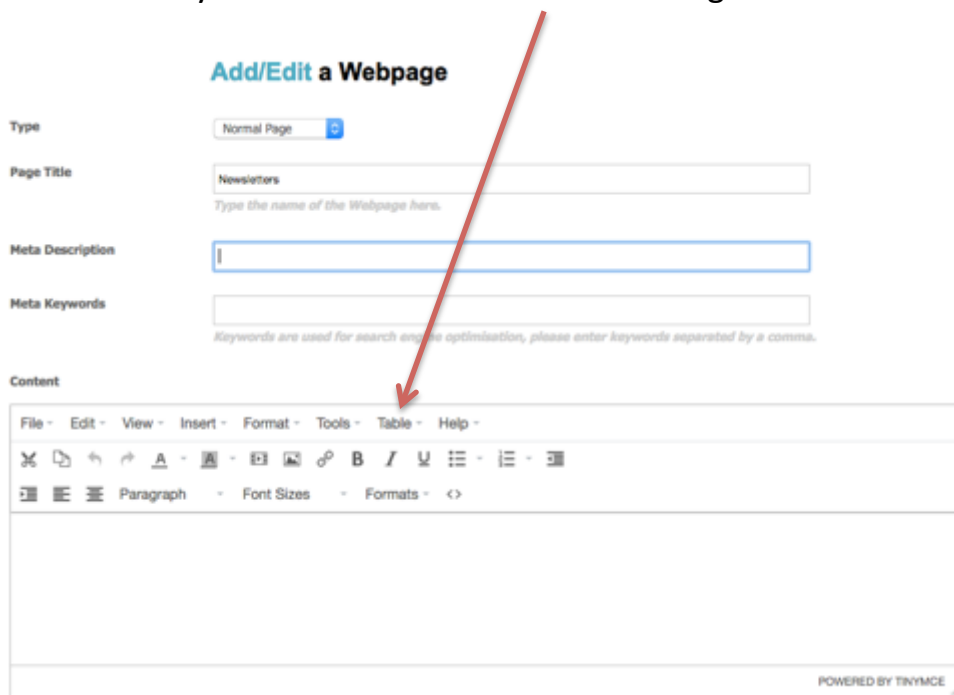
Add/Edit a Webpage

Type

Normal Page

Page Title

Newsletters

Type the name of the Webpage here.

Meta Description

Meta Keywords

Keywords are used for search engine optimisation, please enter keywords separated by a comma.

Content

File Edit View Insert Format Tools Table Help

Paragraph Font Sizes Formats

POWERED BY TINYMCE